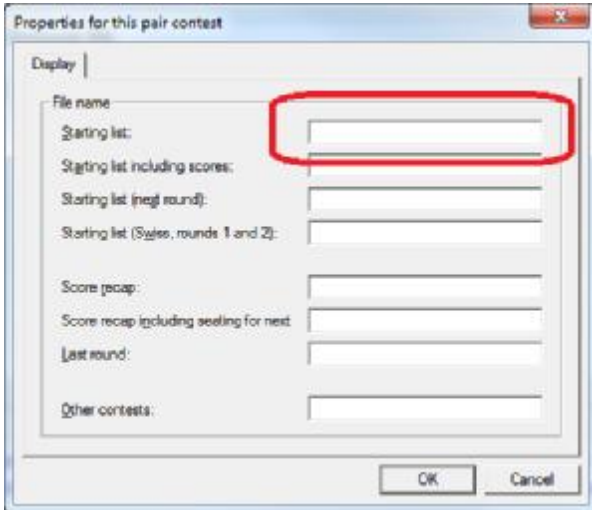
Properties for this pair contest

Display

File name

Starting list:

Starting list including scores:

Starting list (next round):

Starting list (Swiss, rounds 1 and 2):

Score recap:

Score recap including seating for next

Last round:

Other contests:

OK

Cancel